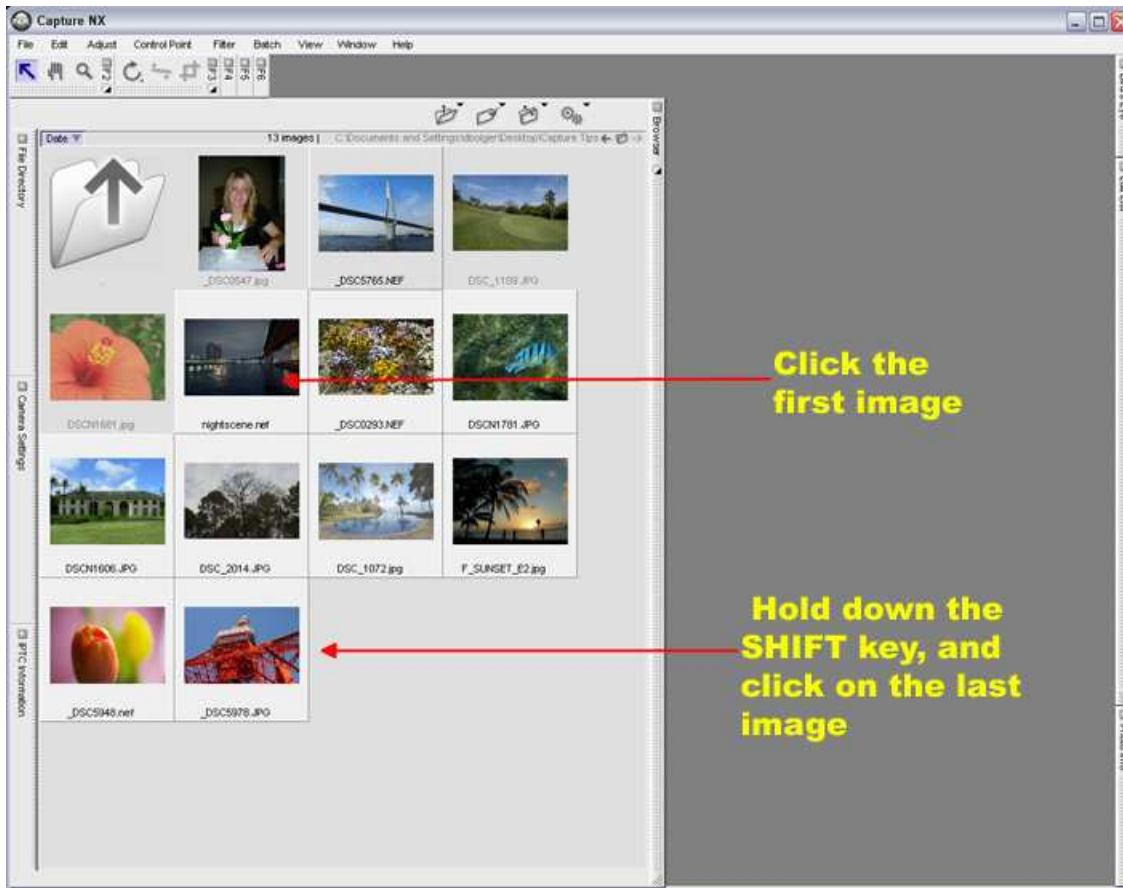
Capture NX

File Edit Adjust Control Point Filter Batch View Window Help

Date 13 images | C:\Documents and Settings\doolger\Desktop\Capture Tips

Browser

File Directory

Camera Settings

IPTC Information

_DSC0547.jpg

_DSC5765.NEF

DSC_1109.JPG

DSCN1601.jpg

nightscene.nef

_DSC0293.NEF

DSCN1781.JPG

DSCN1606.JPG

DSC_2014.JPG

DSC_1072.jpg

F_SUNSET_E2.jpg

_DSC5948.nef

_DSC5978.JPG

Click the first image

Hold down the SHIFT key, and click on the last image